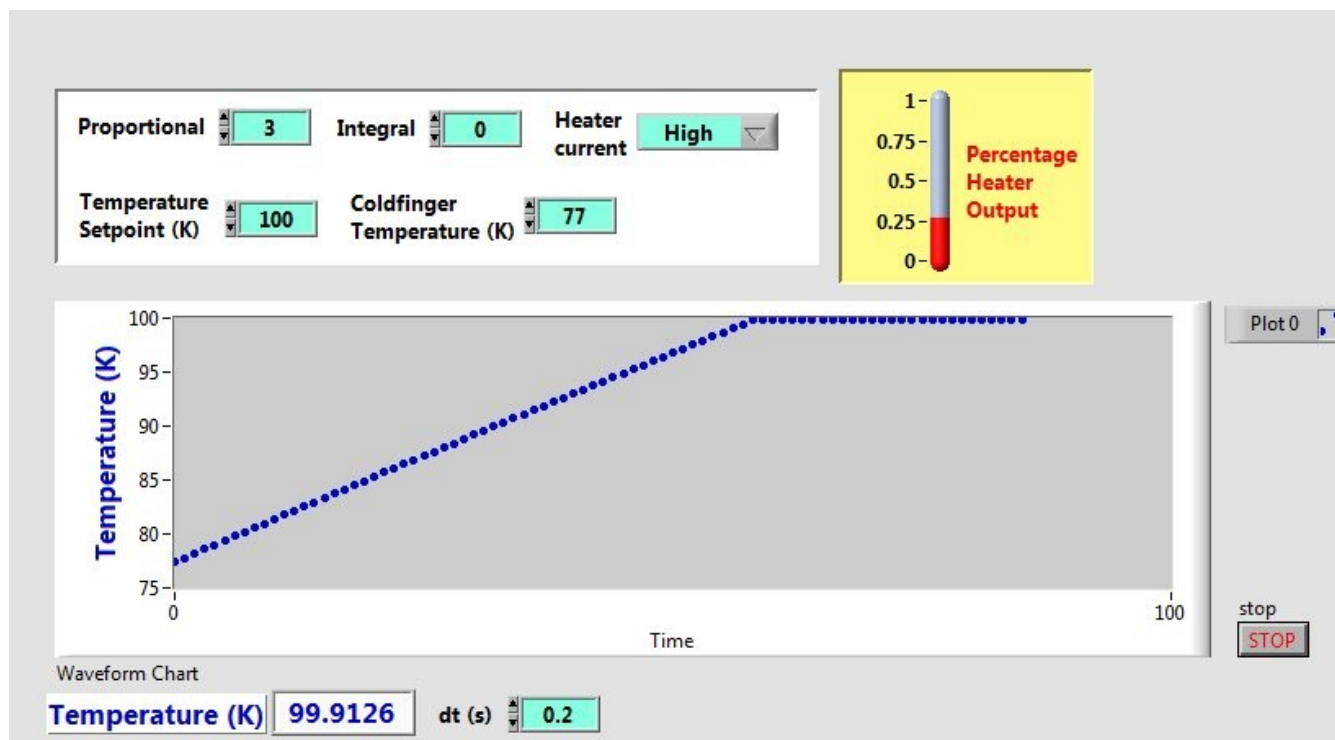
Proportional 3 Integral 0 Heater current High

Temperature Setpoint (K) 100 Coldfinger Temperature (K) 77

1
0.75
0.5
0.25
0
Percentage Heater Output

100
95
90
85
80
75
Temperature (K)
0
100
Time

Plot 0

stop
STOP

Waveform Chart

Temperature (K) 99.9126 dt (s) 0.2